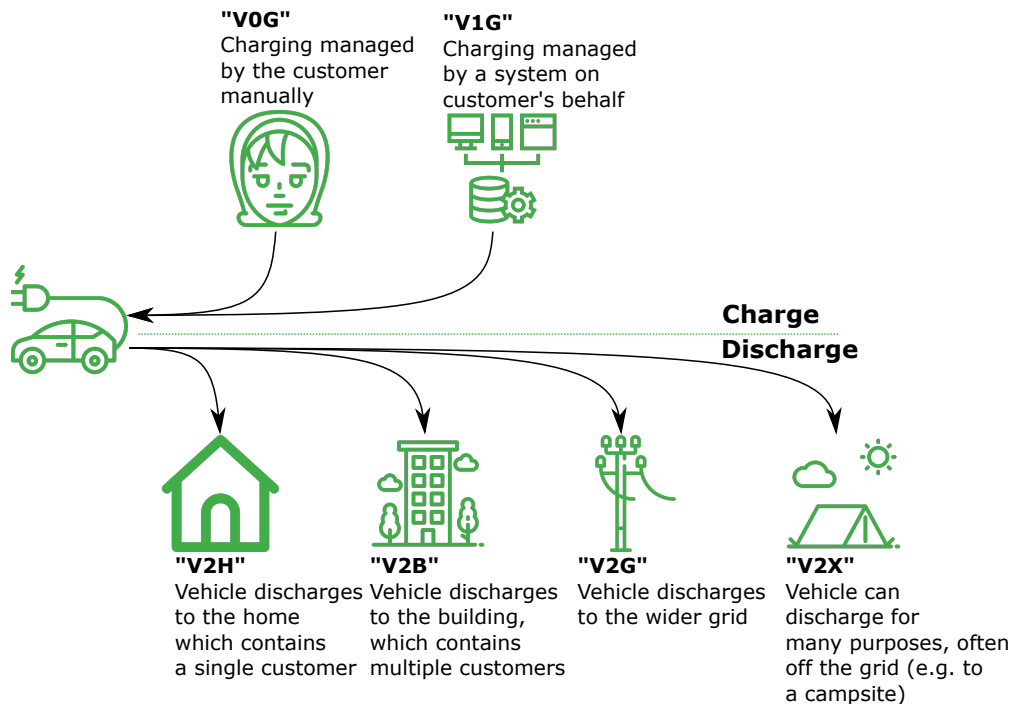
"V0G"
Charging managed by the customer manually

"V1G"
Charging managed by a system on customer's behalf

Charge

Discharge

"V2H"
Vehicle discharges to the home which contains a single customer

"V2B"
Vehicle discharges to the building, which contains multiple customers

"V2G"
Vehicle discharges to the wider grid

"V2X"
Vehicle can discharge for many purposes, often off the grid (e.g. to a campsite)